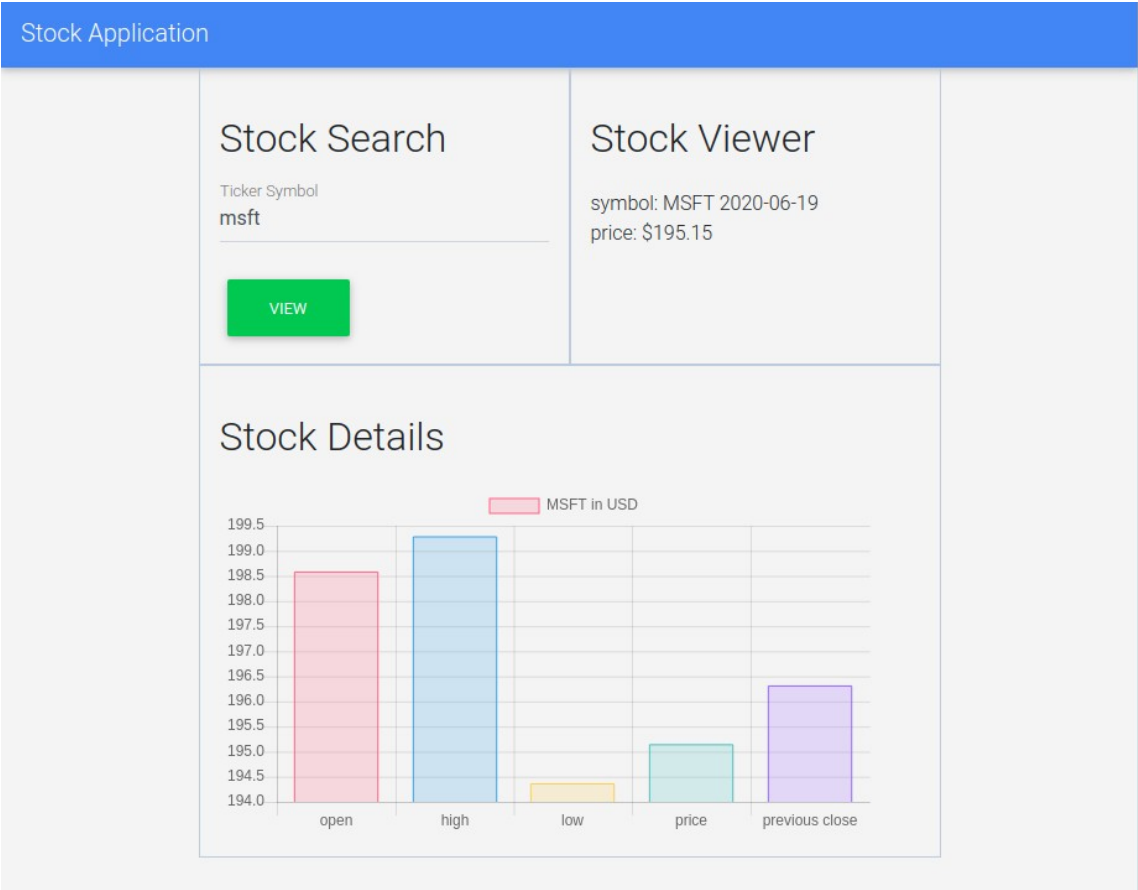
Stock Application

Stock Search

Ticker Symbol
msft

VIEW

Stock Viewer

symbol: MSFT 2020-06-19
price: $195.15

Stock Details

MSFT in USD

199.5
199.0
198.5
198.0
197.5
197.0
196.5
196.0
195.5
195.0
194.5
194.0

open
high
low
price
previous close